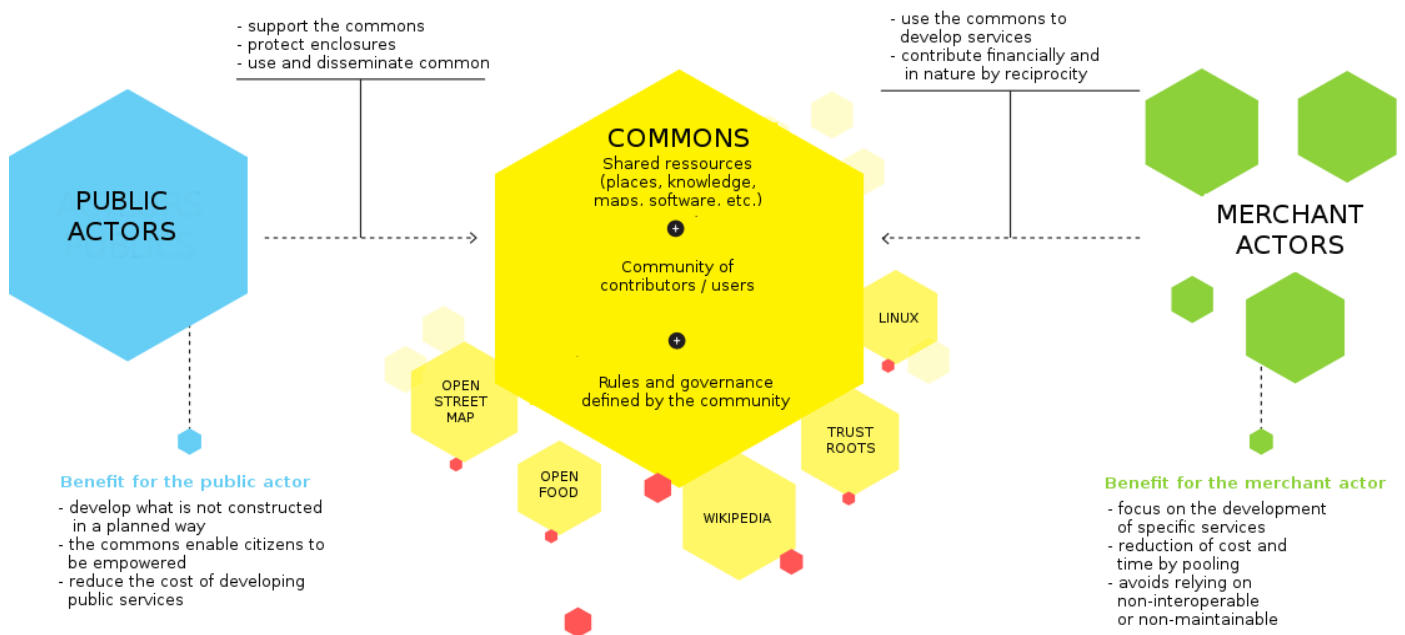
- support the commons
- protect enclosures
- use and disseminate common

- use the commons to develop services
- contribute financially and in nature by reciprocity

PUBLIC ACTORS

COMMONS
Shared ressources (places, knowledge, maps, software, etc.)

+

Community of contributors / users

+

Rules and governance defined by the community

MERCHANT ACTORS

LINUX

OPEN STREET MAP

TRUST ROOTS

OPEN FOOD

WIKIPEDIA

Benefit for the public actor
- develop what is not constructed in a planned way
- the commons enable citizens to be empowered
- reduce the cost of developing public services

Benefit for the merchant actor
- focus on the development of specific services
- reduction of cost and time by pooling
- avoids relying on non-interoperable or non-maintainable